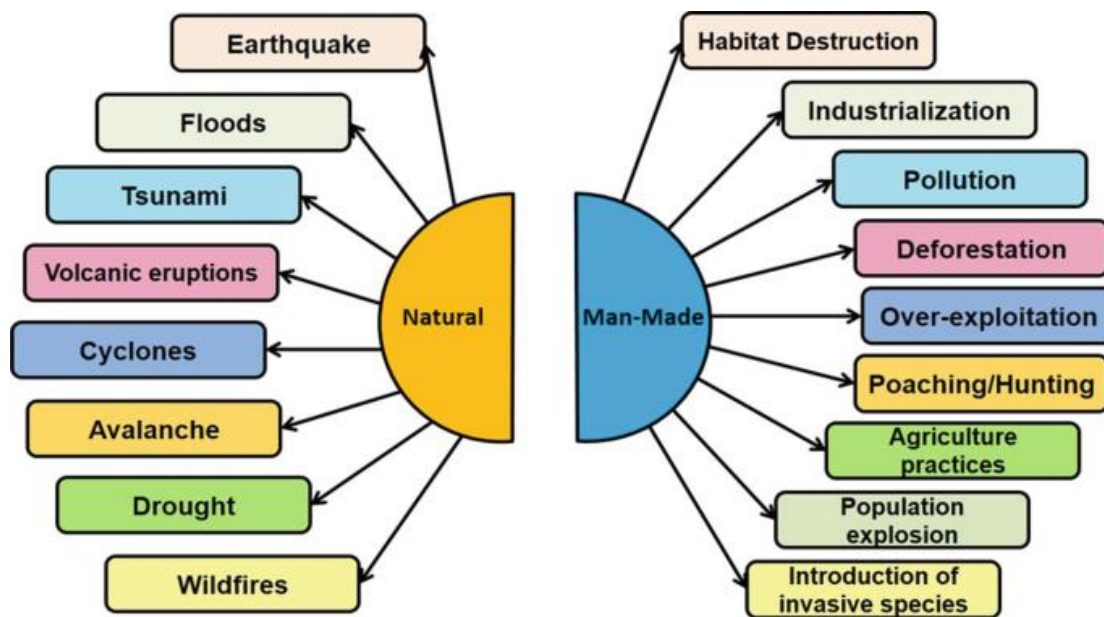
Natural

Earthquake

Floods

Tsunami

Volcanic eruptions

Cyclones

Avalanche

Drought

Wildfires

Man-Made

Habitat Destruction

Industrialization

Pollution

Deforestation

Over-exploitation

Poaching/Hunting

Agriculture practices

Population explosion

Introduction of invasive species